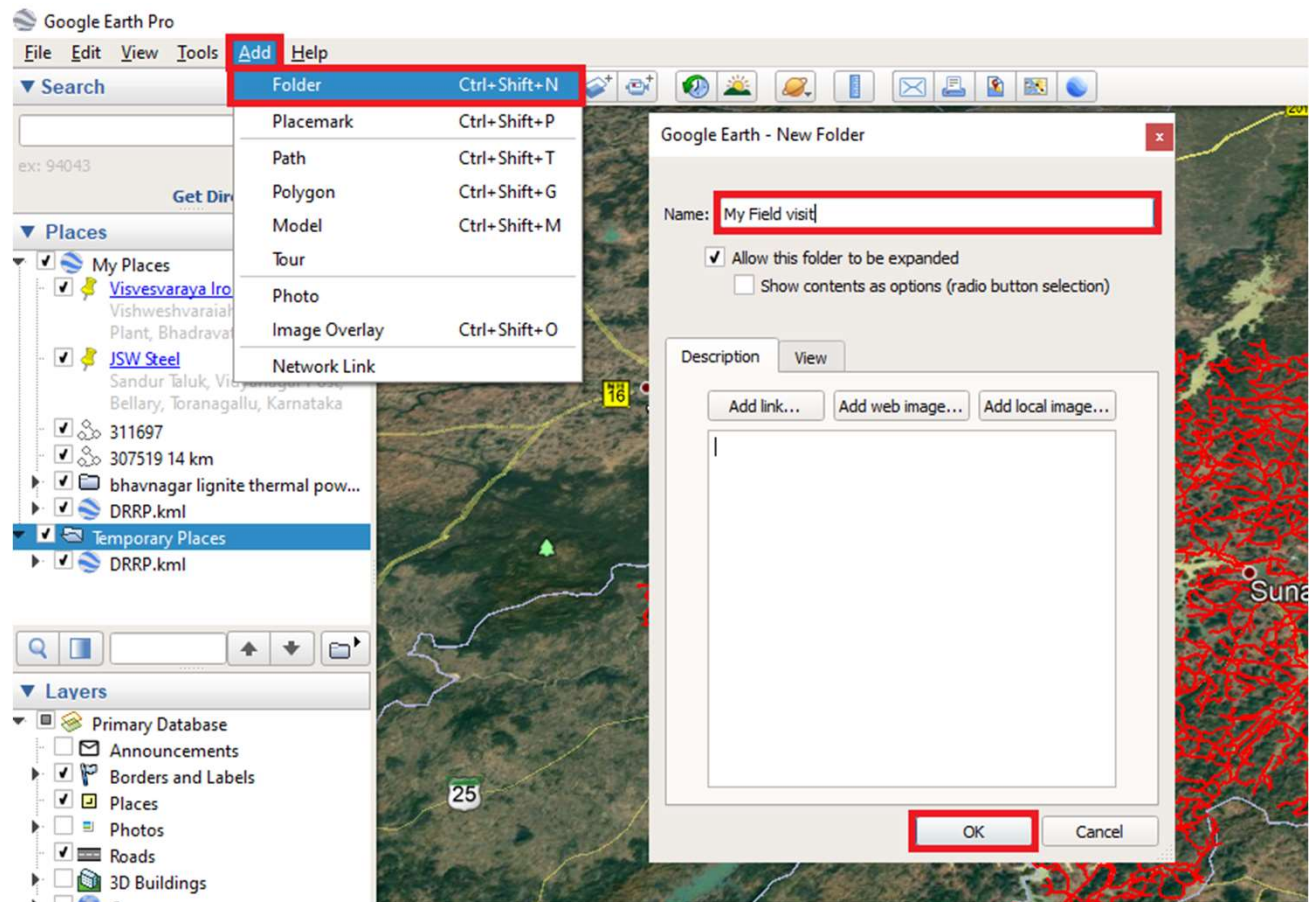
Google Earth Pro

File Edit View Tools Add Help

▼ Search

ex: 94043

Get Dir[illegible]

▼ Places

My Places

Visvesvaraya Iro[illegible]

Vishweshvaraiah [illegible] Plant, Bhadravat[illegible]

JSW Steel

Sandur Taluk, Vi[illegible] Bellary, Toranagallu, Karnataka

311697

307519 14 km

bhavnagar lignite thermal pow...

DRRP.kml

Temporary Places

DRRP.kml

▼ Layers

Primary Database

Announcements

Borders and Labels

Places

Photos

Roads

3D Buildings

| Folder | Ctrl+Shift+N |
|---|---|
| Placemark | Ctrl+Shift+P |
| Path | Ctrl+Shift+T |
| Polygon | Ctrl+Shift+G |
| Model | Ctrl+Shift+M |
| Tour | |
| Photo | |
| Image Overlay | Ctrl+Shift+O |
| Network Link | |

16

25

Suna

Google Earth - New Folder

x

Name: My Field visit

Allow this folder to be expanded

Show contents as options (radio button selection)

Description View

Add link... Add web image... Add local image...

OK Cancel